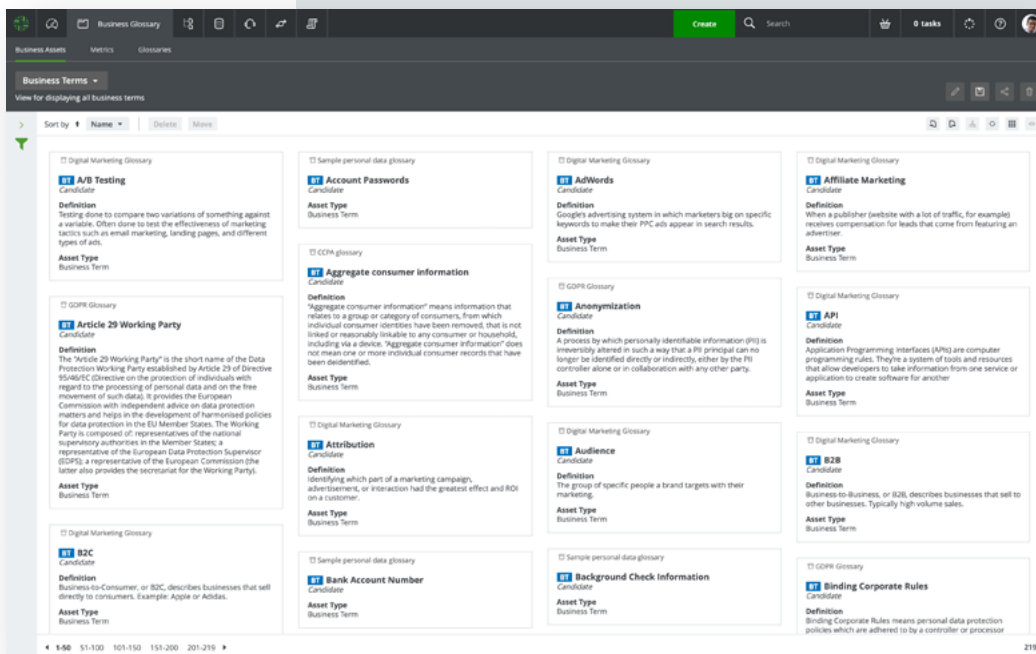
Business Glossary
Create
Search
0 tasks

Business Assets Metrics Glossaries

Business Terms
View for displaying all business terms

Sort by Name Delete Move

Digital Marketing Glossary
BT A/B Testing
Candidate
Definition
Testing done to compare two variations of something against a variable. Often done to test the effectiveness of marketing tactics such as email marketing, landing pages, and different types of ads.
Asset Type
Business Term

GDPR Glossary
BT Article 29 Working Party
Candidate
Definition
The "Article 29 Working Party" is the short name of the Data Protection Working Party established by Article 29 of Directive 95/46/EC (Directive on the protection of individuals with regard to the processing of personal data and on the free movement of such data). It provides the European Commission with independent advice on data protection matters and helps in the development of harmonised policies for data protection in the EU Member States. The Working Party is composed of: representatives of the national supervisory authorities in the Member States; a representative of the European Data Protection Supervisor (EDPS); a representative of the European Commission (the latter also provides the secretariat for the Working Party).
Asset Type
Business Term

Digital Marketing Glossary
BT B2C
Candidate
Definition
Business-to-Consumer, or B2C, describes businesses that sell directly to consumers. Example: Apple or Adidas.
Asset Type
Business Term

Sample personal data glossary
BT Account Passwords
Candidate
Asset Type
Business Term

CCPA glossary
BT Aggregate consumer information
Candidate
Definition
"Aggregate consumer information" means information that relates to a group or category of consumers, from which individual consumer identities have been removed, that is not linked or reasonably linkable to any consumer or household, including via a device. "Aggregate consumer information" does not mean one or more individual consumer records that have been deidentified.
Asset Type
Business Term

Digital Marketing Glossary
BT Attribution
Candidate
Definition
Identifying which part of a marketing campaign, advertisement, or interaction had the greatest effect and ROI on a customer.
Asset Type
Business Term

Sample personal data glossary
BT Bank Account Number
Candidate
Asset Type
Business Term

Digital Marketing Glossary
BT AdWords
Candidate
Definition
Google's advertising system in which marketers big on specific keywords to make their PPC ads appear in search results.
Asset Type
Business Term

GDPR Glossary
BT Anonymization
Candidate
Definition
A process by which personally identifiable information (PII) is irreversibly altered in such a way that a PII principal can no longer be identified directly or indirectly, either by the PII controller alone or in collaboration with any other party.
Asset Type
Business Term

Digital Marketing Glossary
BT Audience
Candidate
Definition
The group of specific people a brand targets with their marketing.
Asset Type
Business Term

Sample personal data glossary
BT Background Check Information
Candidate
Asset Type
Business Term

Digital Marketing Glossary
BT Affiliate Marketing
Candidate
Definition
When a publisher (website with a lot of traffic, for example) receives compensation for leads that come from featuring an advertiser.
Asset Type
Business Term

Digital Marketing Glossary
BT API
Candidate
Definition
Application Programming Interfaces (APIs) are computer programming rules. They're a system of tools and resources that allow developers to take information from one service or application to create software for another
Asset Type
Business Term

Digital Marketing Glossary
BT B2B
Candidate
Definition
Business-to-Business, or B2B, describes businesses that sell to other businesses. Typically high volume sales.
Asset Type
Business Term

GDPR Glossary
BT Binding Corporate Rules
Candidate
Definition
Binding Corporate Rules means personal data protection policies which are adhered to by a controller or processor

1-50 51-100 101-150 151-200 201-219
219